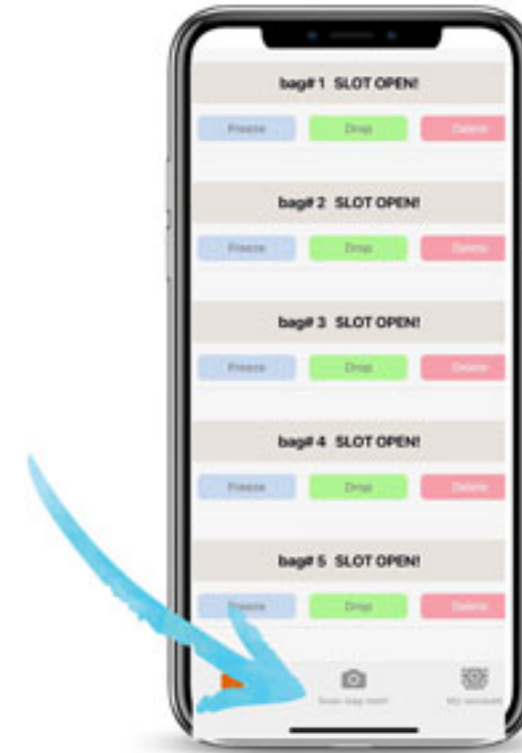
bag# 1 SLOT OPEN!

Freeze Drop Delete

bag# 2 SLOT OPEN!

Freeze Drop Delete

bag# 3 SLOT OPEN!

Freeze Drop Delete

bag# 4 SLOT OPEN!

Freeze Drop Delete

bag# 5 SLOT OPEN!

Freeze Drop Delete

Scan bag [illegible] My account